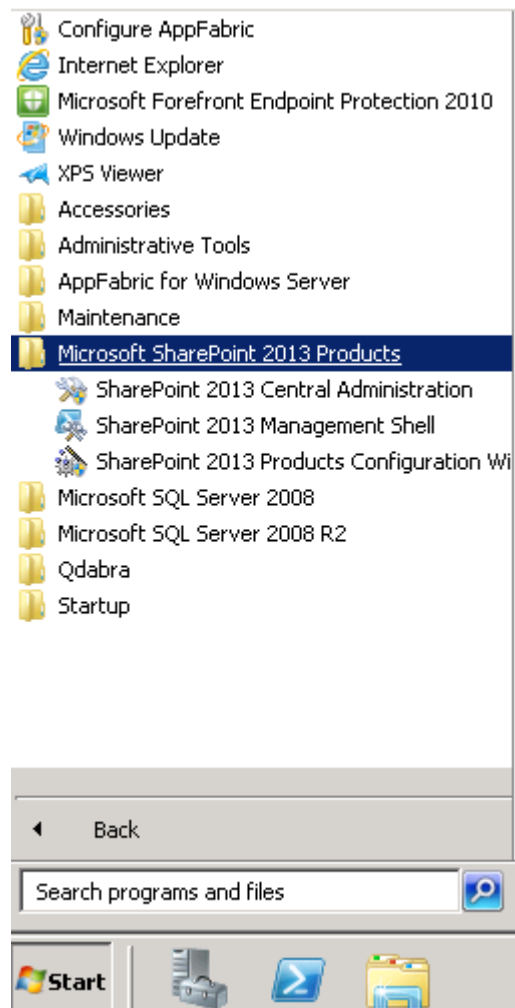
Configure AppFabric
Internet Explorer
Microsoft Forefront Endpoint Protection 2010
Windows Update
XPS Viewer
Accessories
Administrative Tools
AppFabric for Windows Server
Maintenance
Microsoft SharePoint 2013 Products
SharePoint 2013 Central Administration
SharePoint 2013 Management Shell
SharePoint 2013 Products Configuration Wi
Microsoft SQL Server 2008
Microsoft SQL Server 2008 R2
Qdabra
Startup

Back

Search programs and files

Start